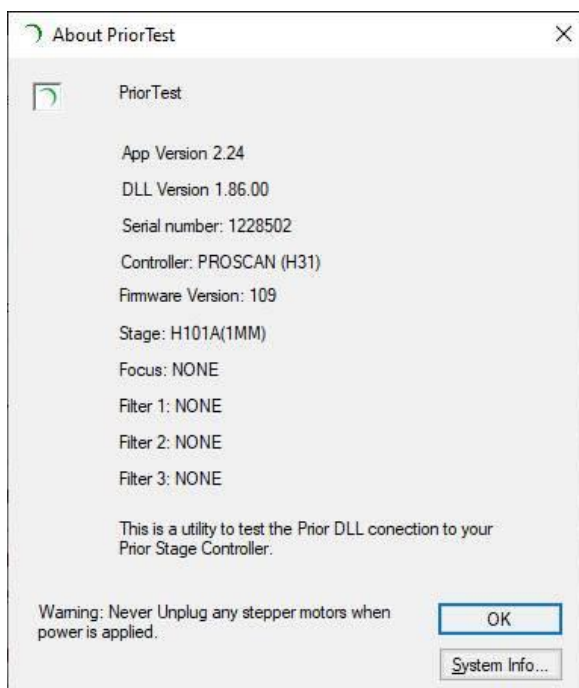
About PriorTest

×

PriorTest

App Version 2.24

DLL Version 1.86.00

Serial number: 1228502

Controller: PROSCAN (H31)

Firmware Version: 109

Stage: H101A(1MM)

Focus: NONE

Filter 1: NONE

Filter 2: NONE

Filter 3: NONE

This is a utility to test the Prior DLL conection to your Prior Stage Controller.

Warning: Never Unplug any stepper motors when power is applied.

OK

System Info...